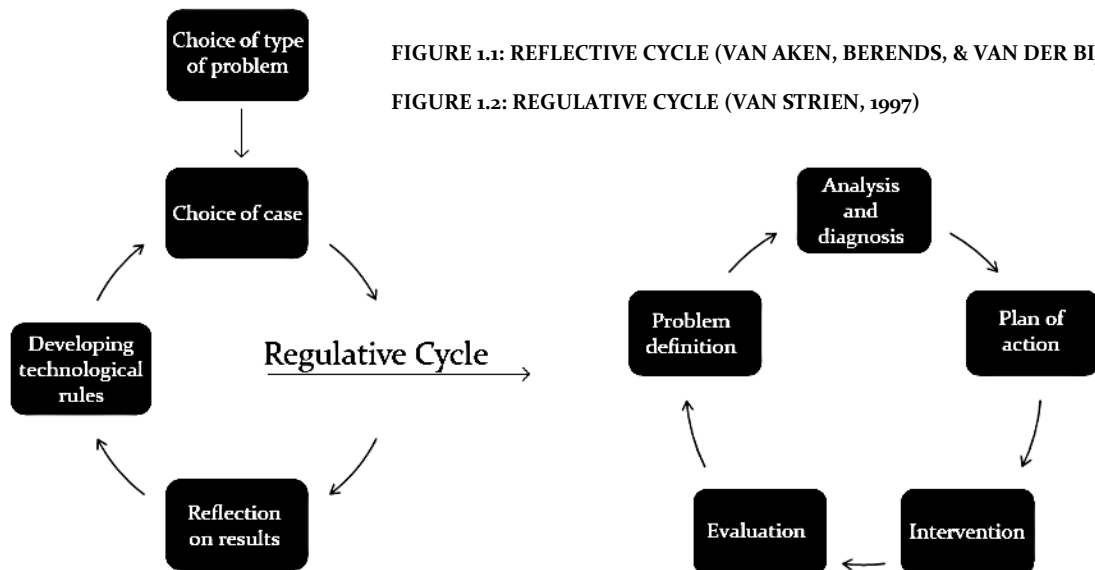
Choice of type of problem

FIGURE 1.1: REFLECTIVE CYCLE (VAN AKEN, BERENDS, & VAN DER BI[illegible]

FIGURE 1.2: REGULATIVE CYCLE (VAN STRIEN, 1997)

Choice of case

Developing technological rules

Regulative Cycle

Reflection on results

Analysis and diagnosis

Problem definition

Plan of action

Evaluation

Intervention